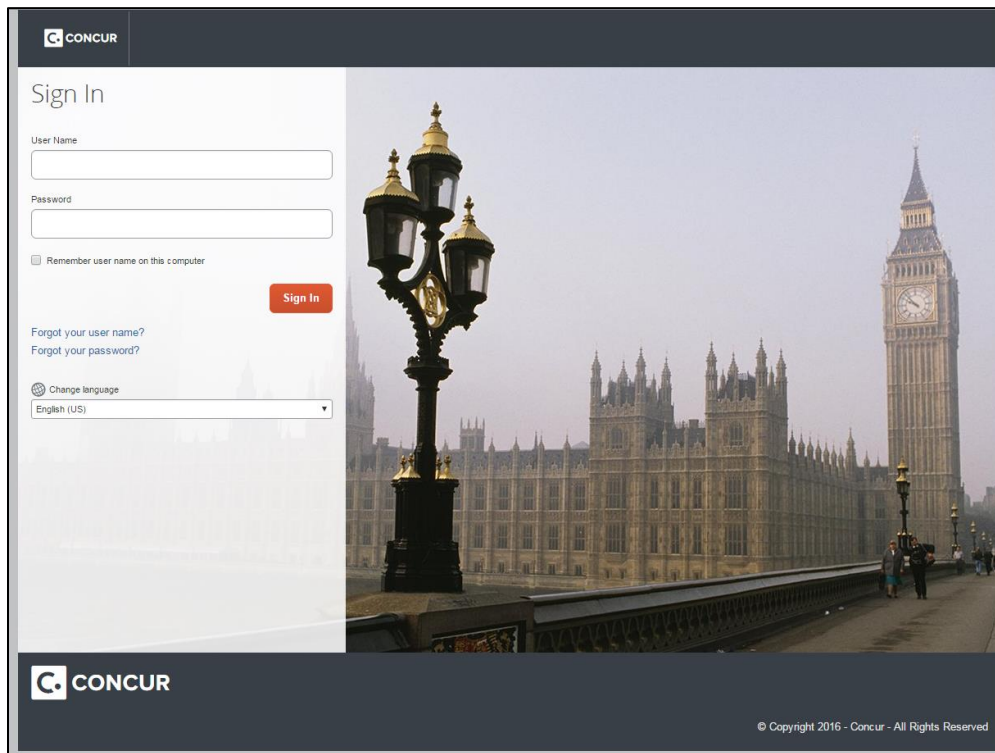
C. CONCUR

Sign In

User Name

Password

Remember user name on this computer

Sign In

Forgot your user name?
Forgot your password?

Change language

English (US)

C. CONCUR

© Copyright 2016 - Concur - All Rights Reserved